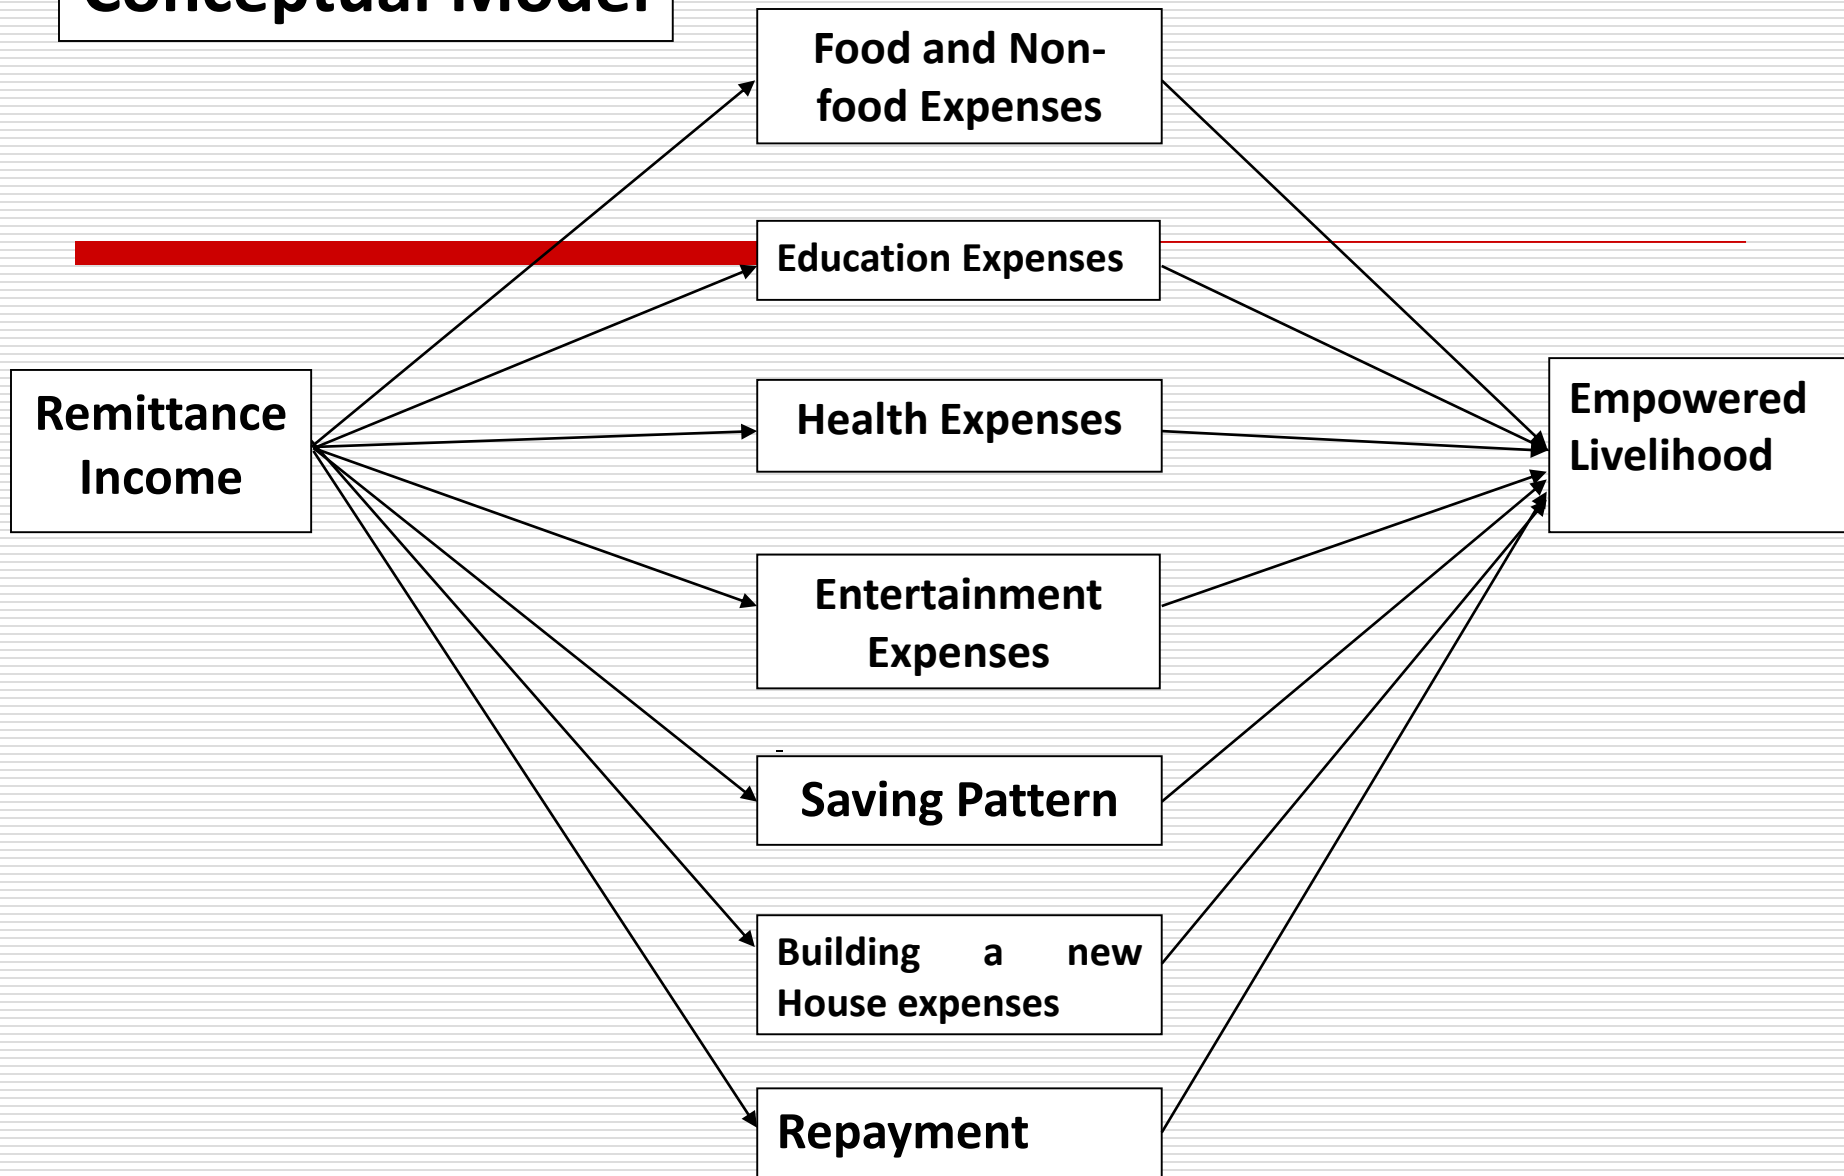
Conceptual Model

Food and Non-food Expenses

Education Expenses

Remittance Income

Health Expenses

Empowered Livelihood

Entertainment Expenses

Saving Pattern

Building a new House expenses

Repayment